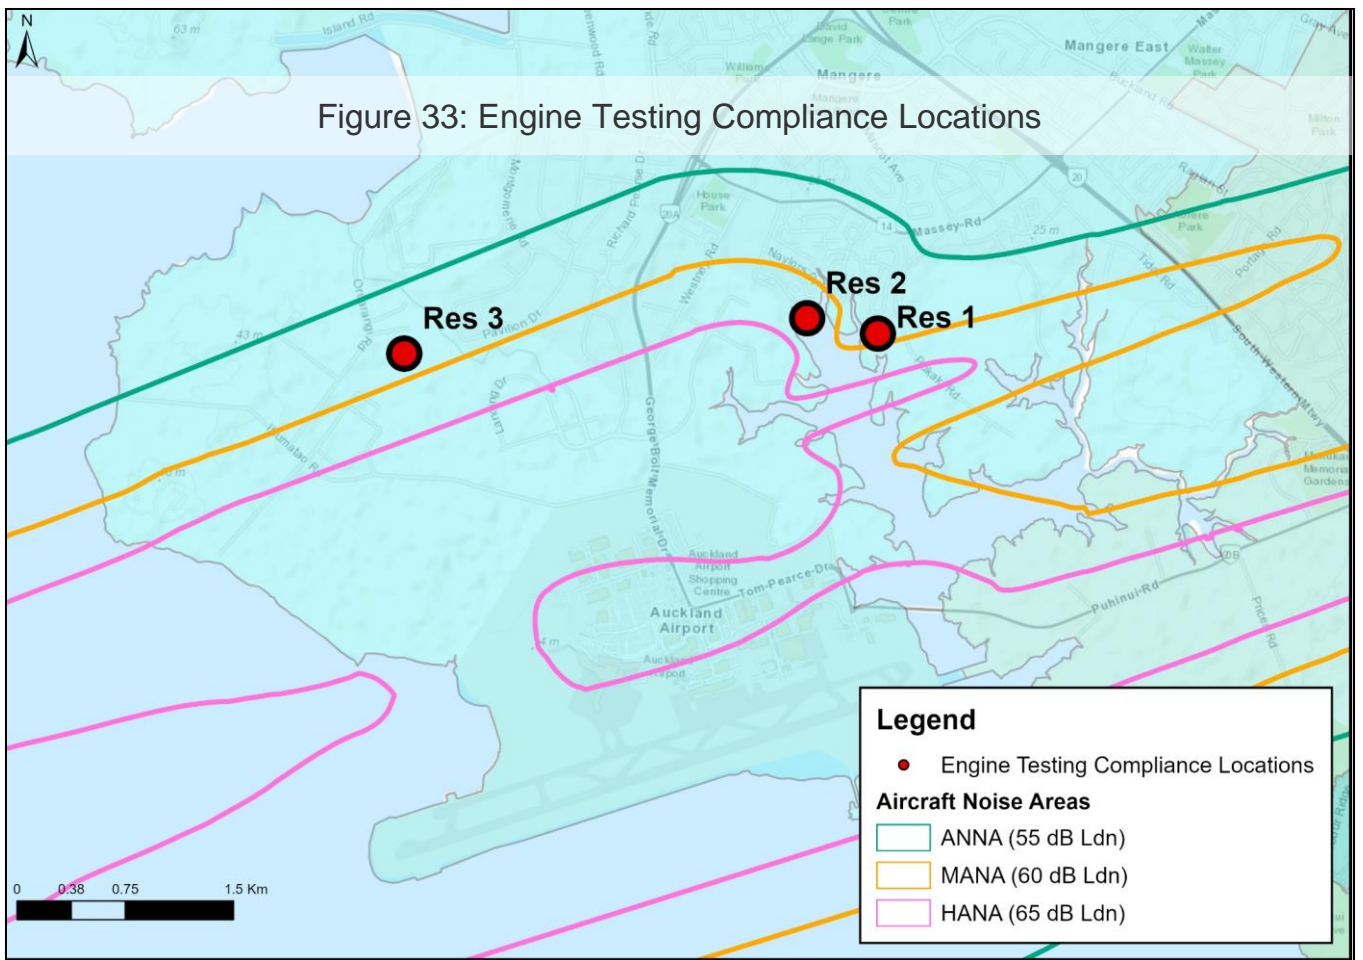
N

Figure 33: Engine Testing Compliance Locations

Island Rd
63 m
Mangere East
Walter Massey Park
Mangere
Milton Park
House Park
Massey Rd
25 m
Naylors
Res 2
Res 1
Res 3
Pavilion Dr
43 m
Montgomerie Rd
Richard Pearse Dr
Westney Rd
Oruarangi Rd
Ihumatao Rd
Tidal Rd
Portage Rd
South-Western Mtwy
Pukaki Rd
George Bolt Memorial Dr
Auckland Airport Shopping Centre
Tom Pearce Dr
Auckland Airport
Puhinui Rd
Price Rd

Legend
Engine Testing Compliance Locations
Aircraft Noise Areas
ANNA (55 dB Ldn)
MANA (60 dB Ldn)
HANA (65 dB Ldn)

0 0.38 0.75 1.5 Km